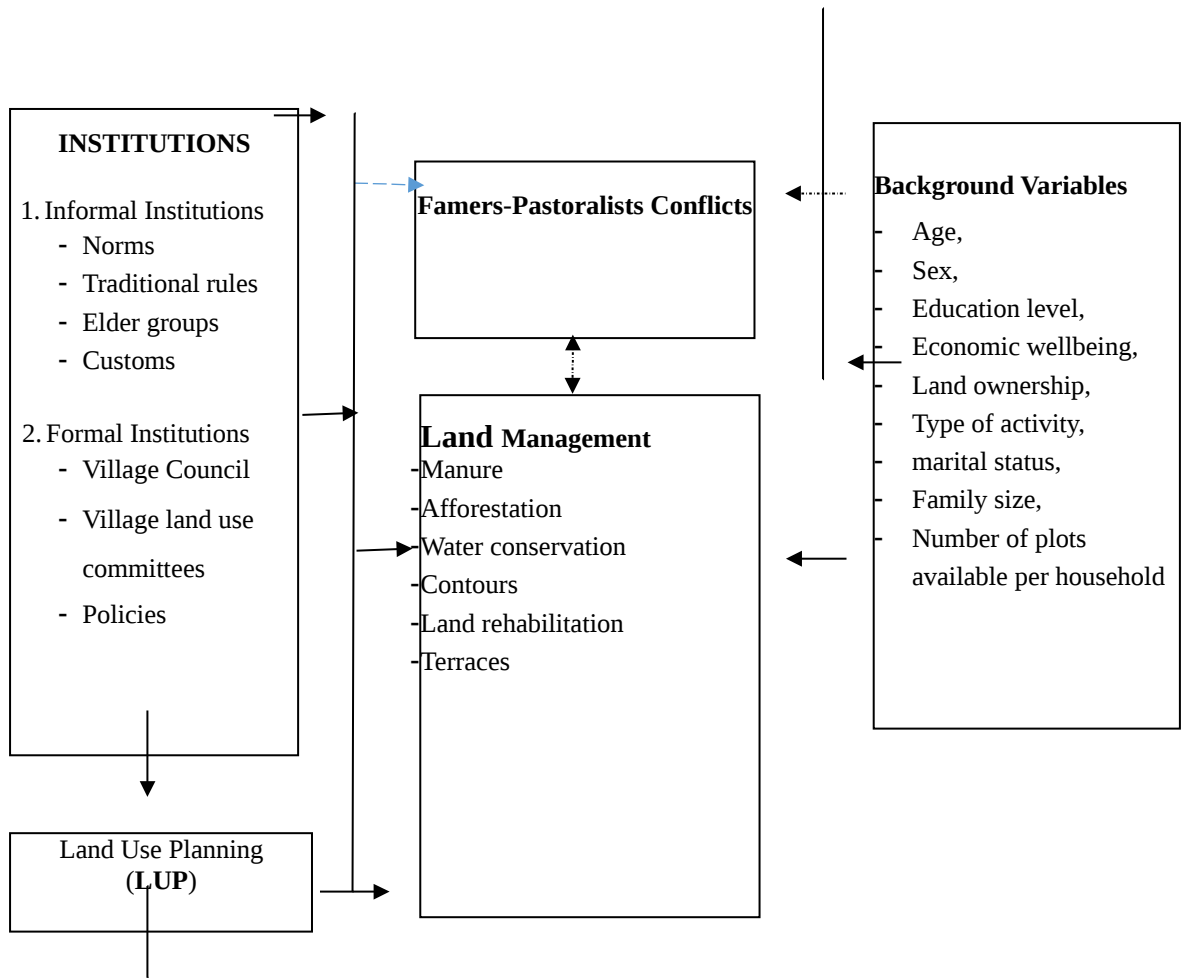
**INSTITUTIONS**

1. Informal Institutions
- Norms
- Traditional rules
- Elder groups
- Customs

2. Formal Institutions
- Village Council
- Village land use committees
- Policies

Land Use Planning (**LUP**)

**Famers-Pastoralists Conflicts**

**Land Management**
-Manure
-Afforestation
-Water conservation
-Contours
-Land rehabilitation
-Terraces

**Background Variables**
- Age,
- Sex,
- Education level,
- Economic wellbeing,
- Land ownership,
- Type of activity,
- marital status,
- Family size,
- Number of plots available per household